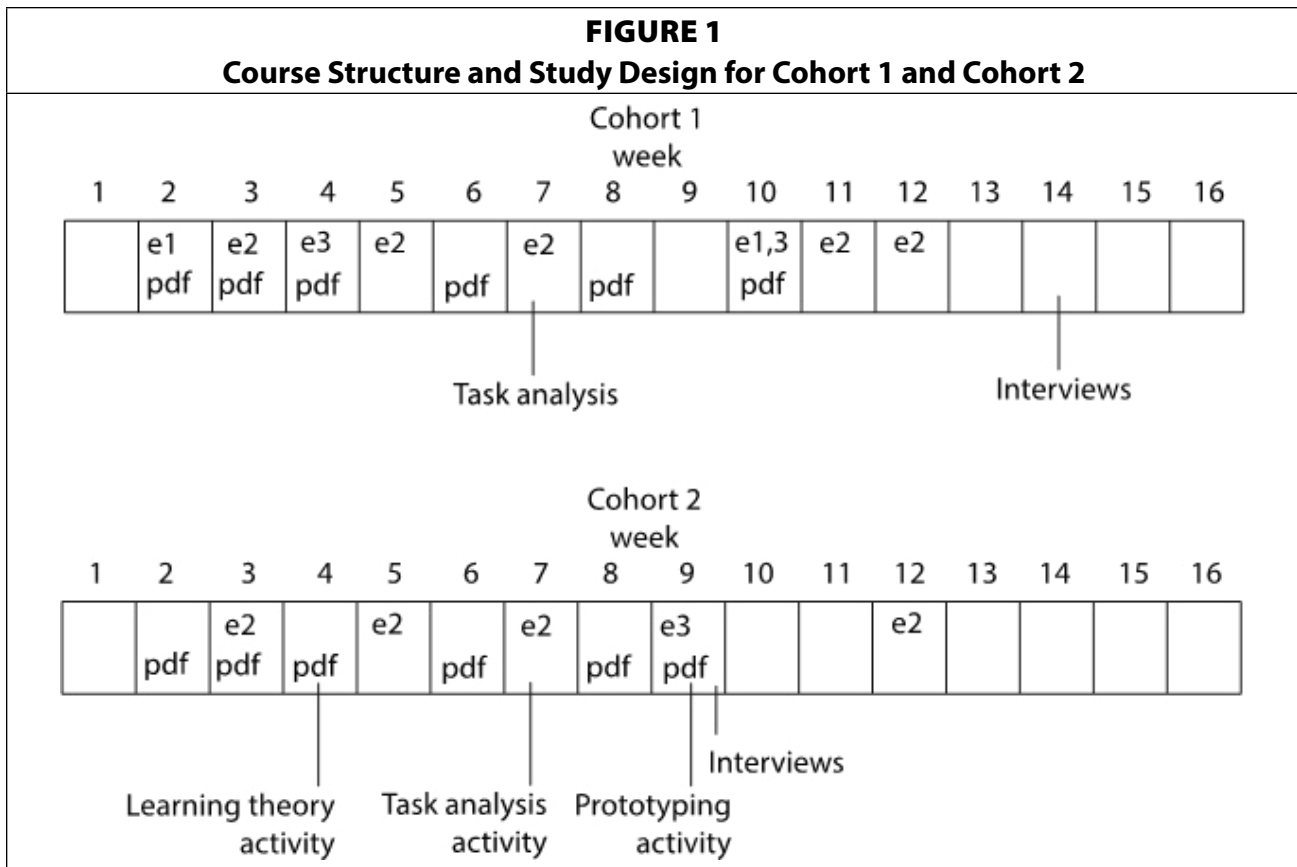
FIGURE 1
Course Structure and Study Design for Cohort 1 and Cohort 2

Cohort 1
week

| 1 | 2 | 3 | 4 | 5 | 6 | 7 | 8 | 9 | 10 | 11 | 12 | 13 | 14 | 15 | 16 |
|---|---|---|---|---|---|---|---|---|---|---|---|---|---|---|---|
| | e1 pdf | e2 pdf | e3 pdf | e2 | pdf | e2 | pdf | | e1,3 pdf | e2 | e2 | | | | |

Task analysis

Interviews

Cohort 2
week

| 1 | 2 | 3 | 4 | 5 | 6 | 7 | 8 | 9 | 10 | 11 | 12 | 13 | 14 | 15 | 16 |
|---|---|---|---|---|---|---|---|---|---|---|---|---|---|---|---|
| | pdf | e2 pdf | pdf | e2 | pdf | e2 | pdf | e3 pdf | | | e2 | | | | |

Interviews

Learning theory activity

Task analysis activity

Prototyping activity